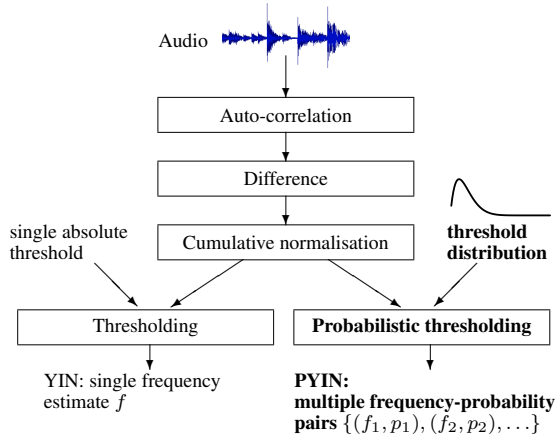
Audio

Auto-correlation

Difference

single absolute threshold

Cumulative normalisation

threshold distribution

Thresholding

Probabilistic thresholding

YIN: single frequency estimate $f$

PYIN: multiple frequency-probability pairs $\{(f_1, p_1), (f_2, p_2), \ldots\}$